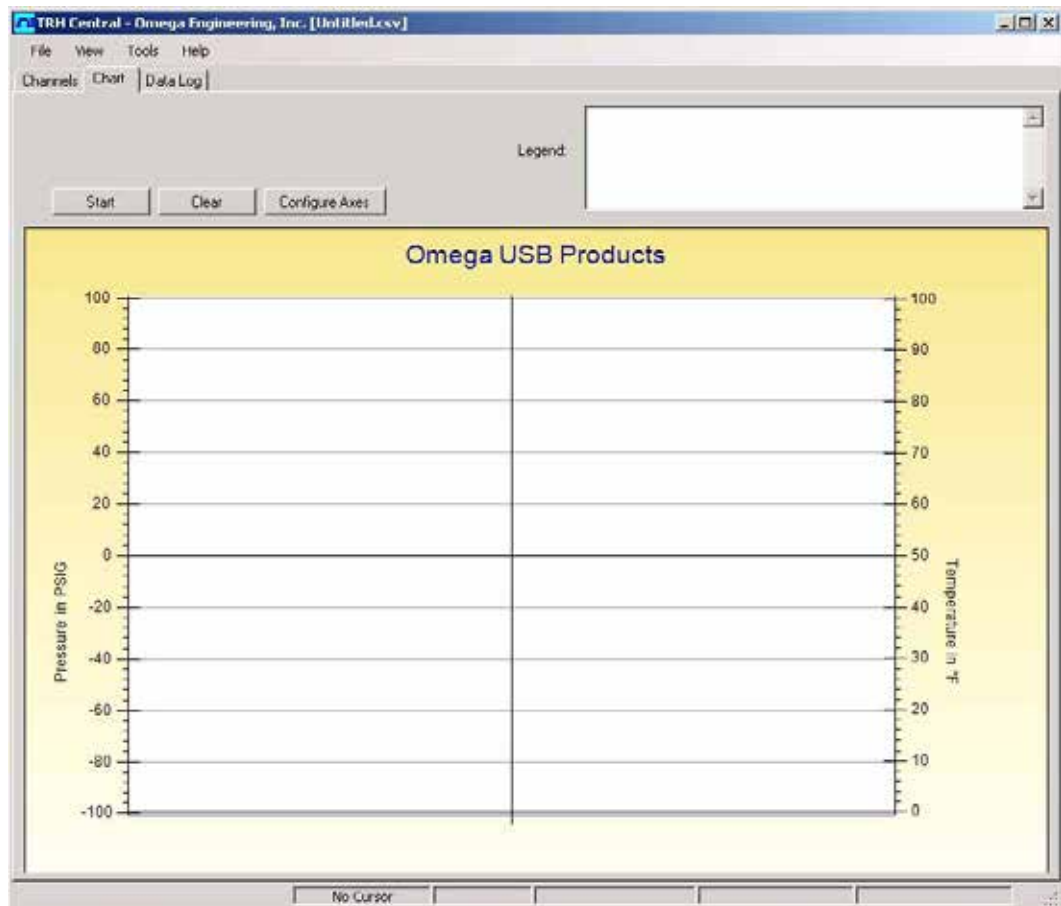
TRH Central - Omega Engineering, Inc. [Untitled.csv]

File View Tools Help

Channels Chart Data Log

Legend:

Start Clear Configure Axes

Omega USB Products

100
80
60
40
20
0
-20
-40
-60
-80
-100

Pressure in PSIG

100
90
80
70
60
50
40
30
20
10
0

Temperature in °F

No Cursor